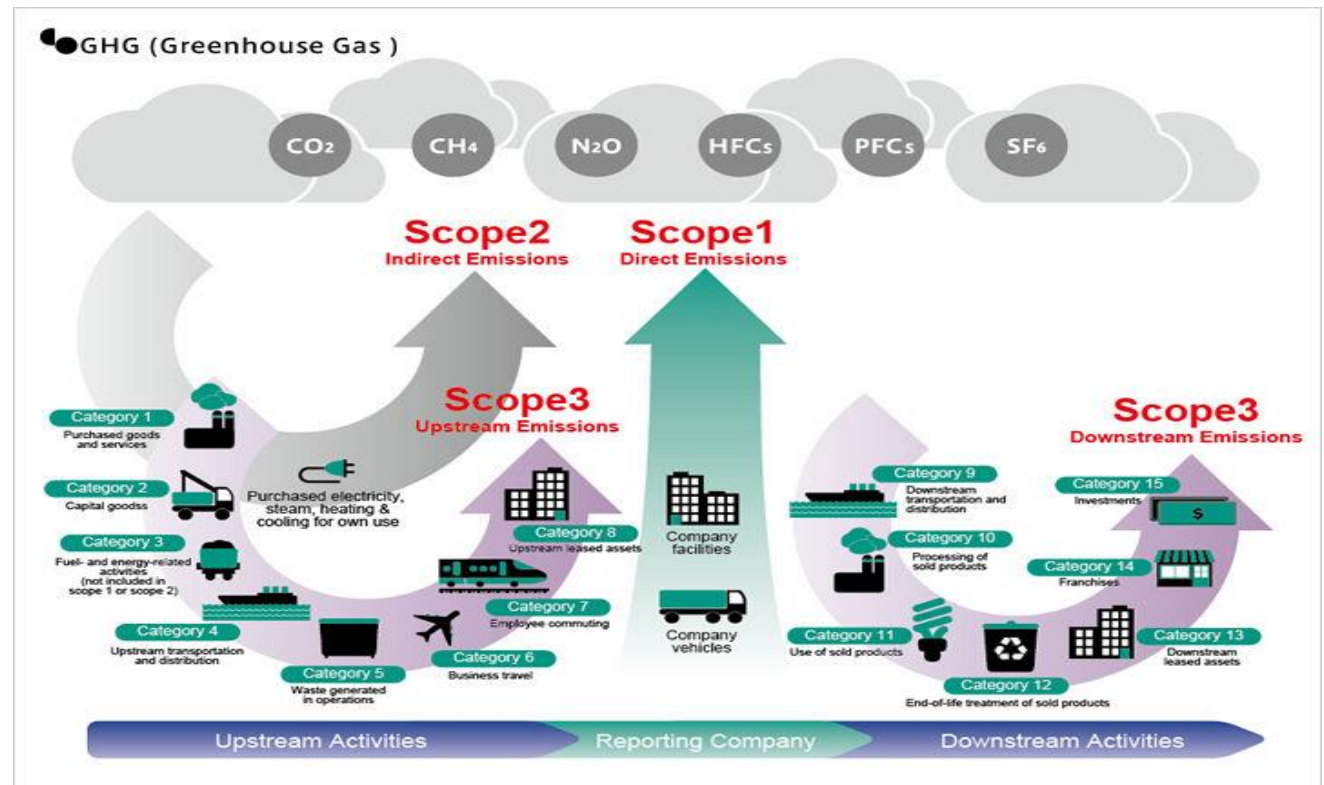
GHG (Greenhouse Gas )

$CO_2$ $CH_4$ $N_2O$ HFCs PFCs $SF_6$

Scope2
Indirect Emissions

Scope1
Direct Emissions

Scope3
Upstream Emissions

Scope3
Downstream Emissions

Category 1
Purchased goods and services

Category 2
Capital goodss

Category 3
Fuel- and energy-related activities (not included in scope 1 or scope 2)

Category 4
Upstream transportation and distribution

Category 5
Waste generated in operations

Category 6
Business travel

Category 7
Employee commuting

Category 8
Upstream leased assets

Purchased electricity, steam, heating & cooling for own use

Company facilities

Company vehicles

Category 9
Downstream transportation and distribution

Category 10
Processing of sold products

Category 11
Use of sold products

Category 12
End-of-life treatment of sold products

Category 13
Downstream leased assets

Category 14
Franchises

Category 15
Investments

$

Upstream Activities
Reporting Company
Downstream Activities